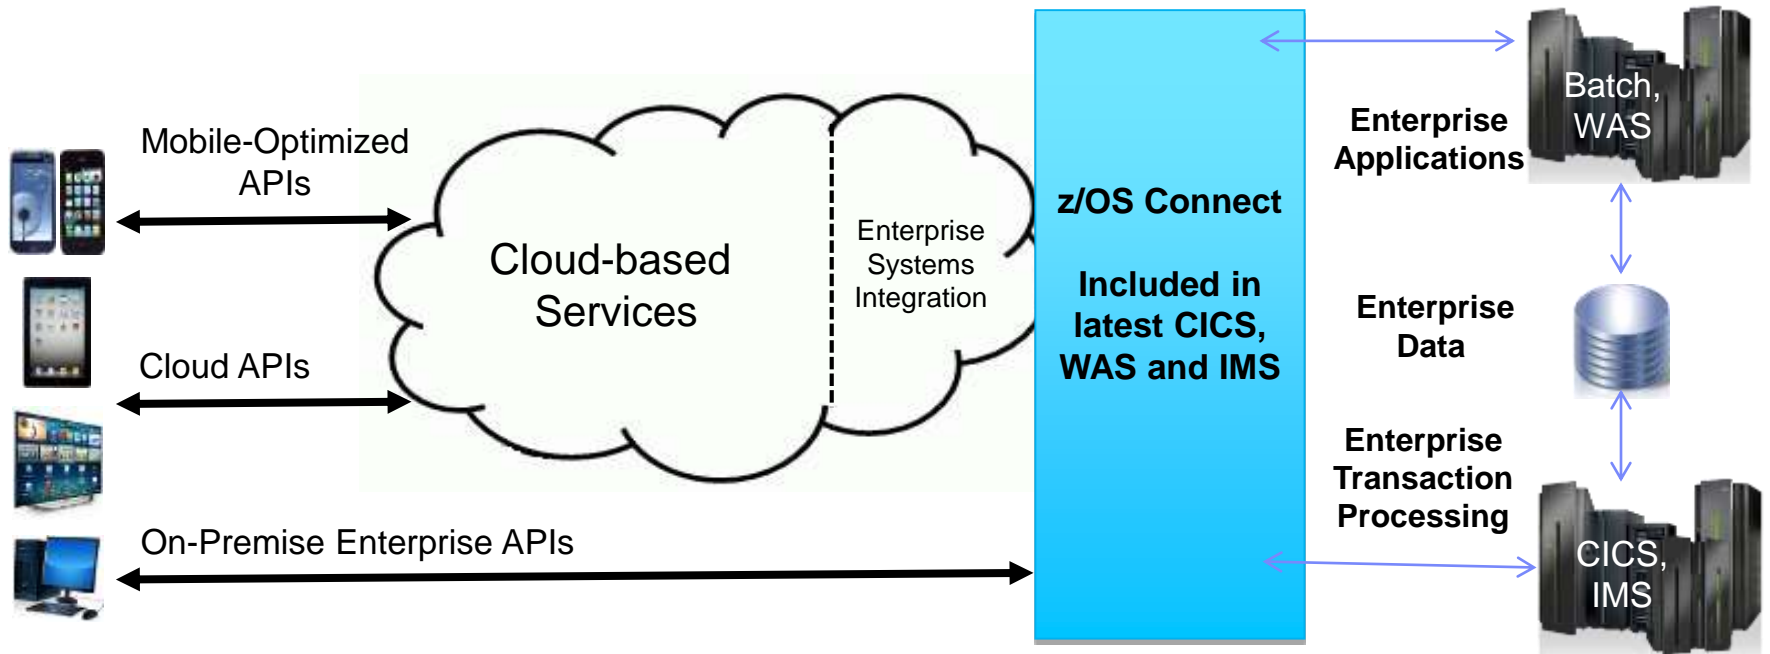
Mobile-Optimized APIs

Cloud APIs

On-Premise Enterprise APIs

Cloud-based Services

Enterprise Systems Integration

z/OS Connect

Included in latest CICS, WAS and IMS

Enterprise Applications

Batch, WAS

Enterprise Data

Enterprise Transaction Processing

CICS, IMS